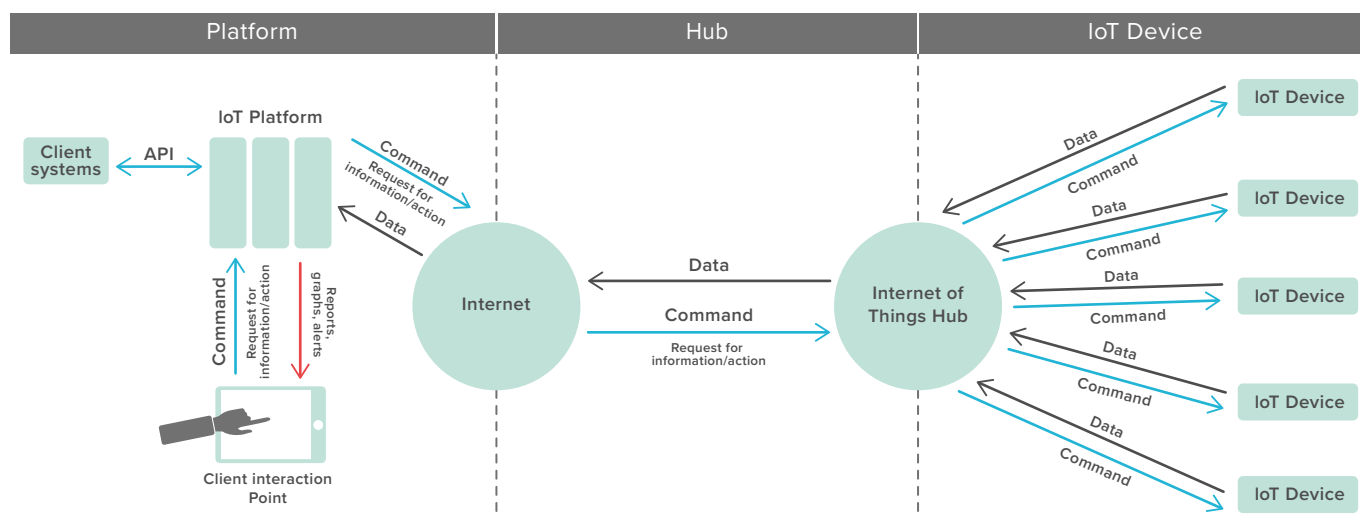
Platform

Hub

IoT Device

IoT Platform

Client systems

API

Command

Request for information/action

Data

Command

Request for information/action

Reports, graphs, alerts

Client interaction Point

Internet

Data

Command

Request for information/action

Internet of Things Hub

Data

Command

IoT Device

Data

Command

IoT Device

Data

Command

IoT Device

Data

Command

IoT Device

Data

Command

IoT Device